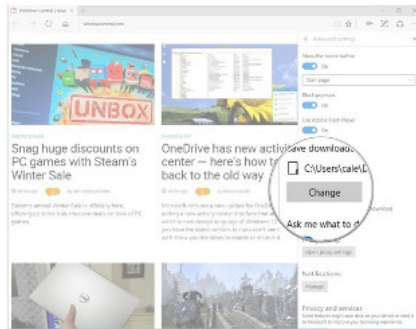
Windows Central | New
windowscentral.com

UNBOX

Snag huge discounts on PC games with Steam's Winter Sale

OneDrive has new activity center — here's how to back to the old way

Advanced settings
Show the home button
On
Block pop-ups
On
Use Adobe Flash Player
On
ave download
C:\Users\cale\D
Change
Ask me what to d
Open proxy settings
Privacy and services